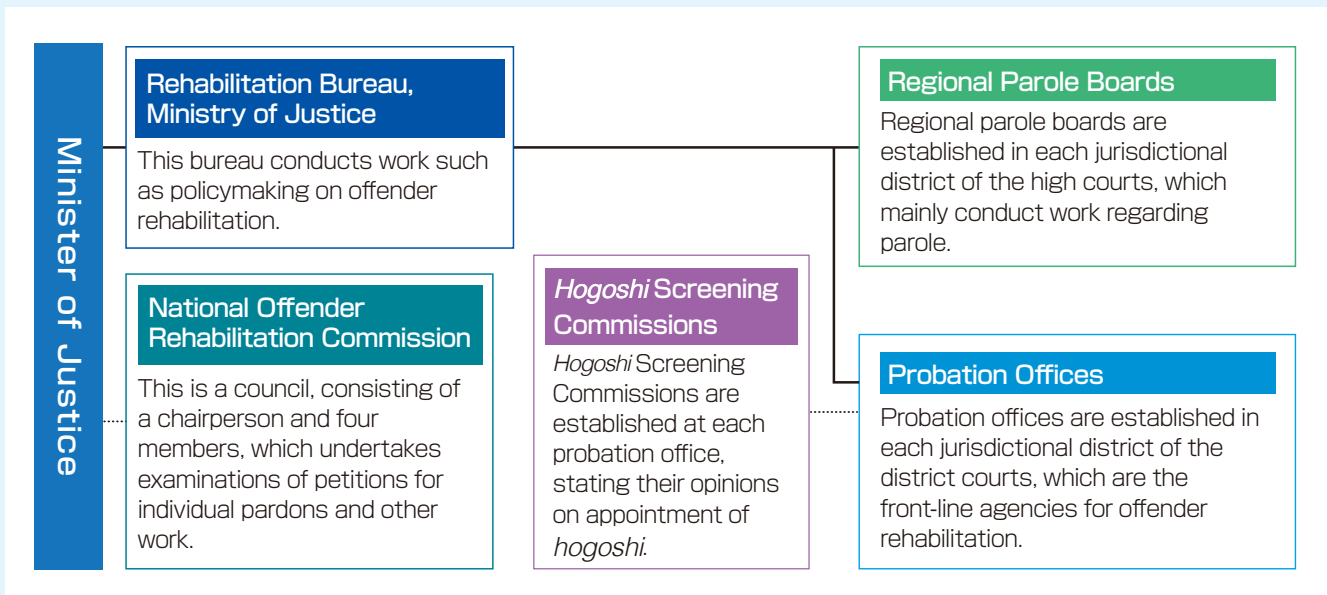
Minister of Justice

Rehabilitation Bureau, Ministry of Justice

This bureau conducts work such as policymaking on offender rehabilitation.

National Offender Rehabilitation Commission

This is a council, consisting of a chairperson and four members, which undertakes examinations of petitions for individual pardons and other work.

*Hogoshi* Screening Commissions

*Hogoshi* Screening Commissions are established at each probation office, stating their opinions on appointment of *hogoshi*.

Regional Parole Boards

Regional parole boards are established in each jurisdictional district of the high courts, which mainly conduct work regarding parole.

Probation Offices

Probation offices are established in each jurisdictional district of the district courts, which are the front-line agencies for offender rehabilitation.